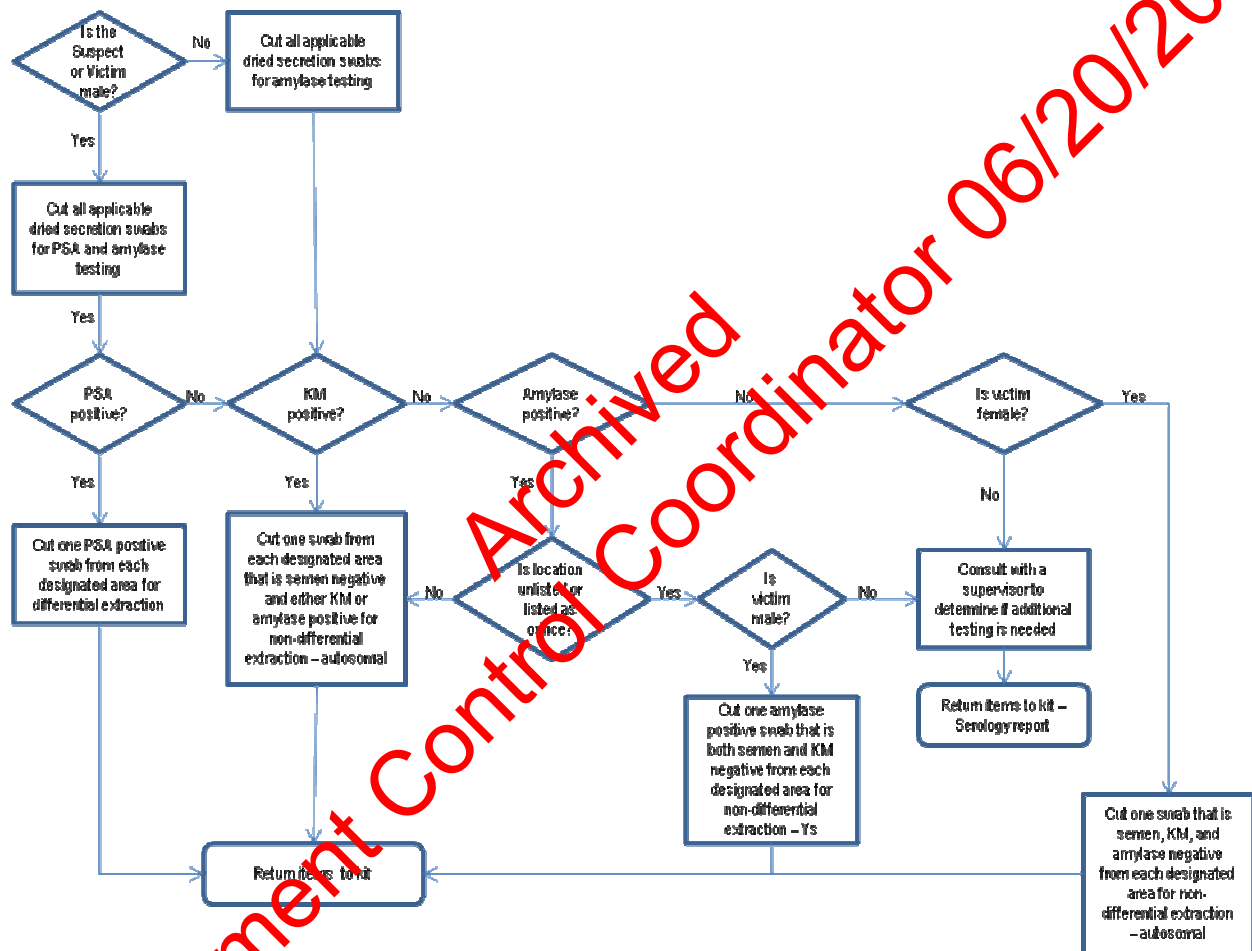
Is the Suspect or Victim male?

No

Cut all applicable dried secretion swabs for amylase testing

Yes

Cut all applicable dried secretion swabs for PSA and amylase testing

Yes

PSA positive?

No

KM positive?

No

Amylase positive?

No

Is victim female?

Yes

Yes

Yes

Yes

No

Cut one PSA positive swab from each designated area for differential extraction

Cut one swab from each designated area that is semen negative and either KM or amylase positive for non-differential extraction – autosomal

No

Is location unlisted or listed as other?

Yes

Is victim male?

No

Consult with a supervisor to determine if additional testing is needed

Yes

Return items to kit – Serology report

Cut one amylase positive swab that is both semen and KM negative from each designated area for non-differential extraction – Ys

Cut one swab that is semen, KM, and amylase negative from each designated area for non-differential extraction – autosomal

Return items to kit

Archived

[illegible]ment Control Coordinator 06/20/20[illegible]